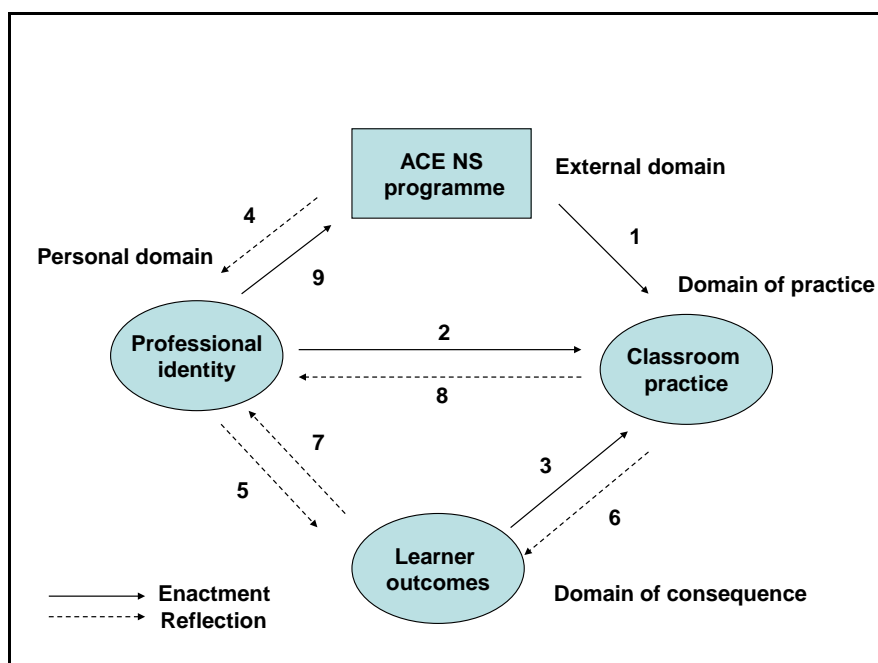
ACE NS programme

External domain

4

Personal domain

9

1

Domain of practice

Professional identity

2

Classroom practice

8

7

3

5

6

Learner outcomes

Domain of consequence

Enactment

Reflection